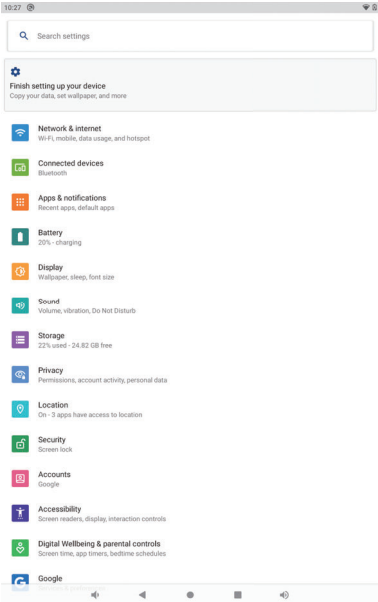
10:27

Search settings

Finish setting up your device
Copy your data, set wallpaper, and more

Network & internet
Wi-Fi, mobile, data usage, and hotspot

Connected devices
Bluetooth

Apps & notifications
Recent apps, default apps

Battery
20% - charging

Display
Wallpaper, sleep, font size

Sound
Volume, vibration, Do Not Disturb

Storage
22% used - 24.82 GB free

Privacy
Permissions, account activity, personal data

Location
On - 3 apps have access to location

Security
Screen lock

Accounts
Google

Accessibility
Screen readers, display, interaction controls

Digital Wellbeing & parental controls
Screen time, app timers, bedtime schedules

Google
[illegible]